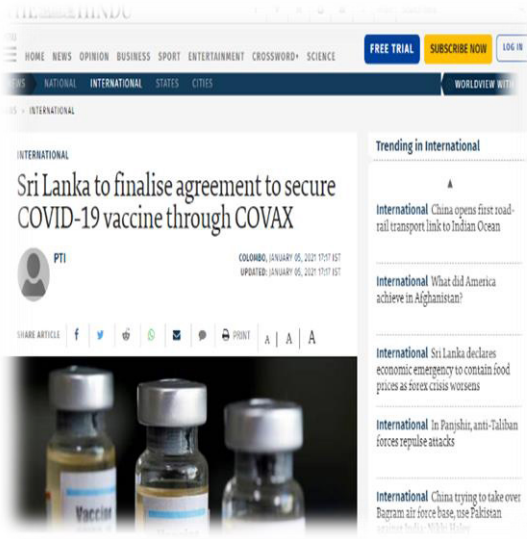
THE HINDU

HOME NEWS OPINION BUSINESS SPORT ENTERTAINMENT CROSSWORD+ SCIENCE

FREE TRIAL SUBSCRIBE NOW LOG IN

NEWS NATIONAL INTERNATIONAL STATES CITIES WORLDVIEW WITH

NEWS > INTERNATIONAL

INTERNATIONAL

Sri Lanka to finalise agreement to secure COVID-19 vaccine through COVAX

PTI

COLOMBO, JANUARY 05, 2021 17:17 IST
UPDATED: JANUARY 05, 2021 17:17 IST

SHARE ARTICLE PRINT A A A

Vaccin

Trending in International

International China opens first road-rail transport link to Indian Ocean

International What did America achieve in Afghanistan?

International Sri Lanka declares economic emergency to contain food prices as forex crisis worsens

International In Panjshir, anti-Taliban forces repulse attacks

International China trying to take over Bagram air force base, use Pakistan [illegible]